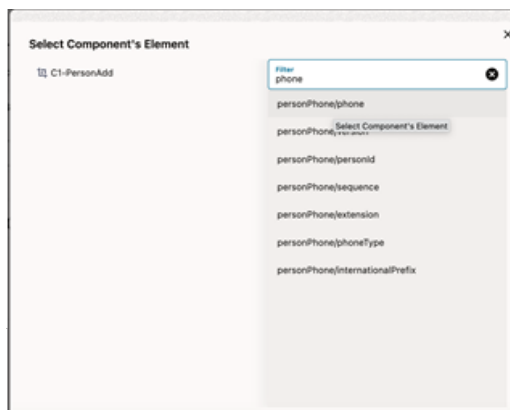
Select Component's Element

×

C1-PersonAdd

Filter
phone

personPhone/phone

personPhone/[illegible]

Select Component's Element

personPhone/personId

personPhone/sequence

personPhone/extension

personPhone/phoneType

personPhone/internationalPrefix